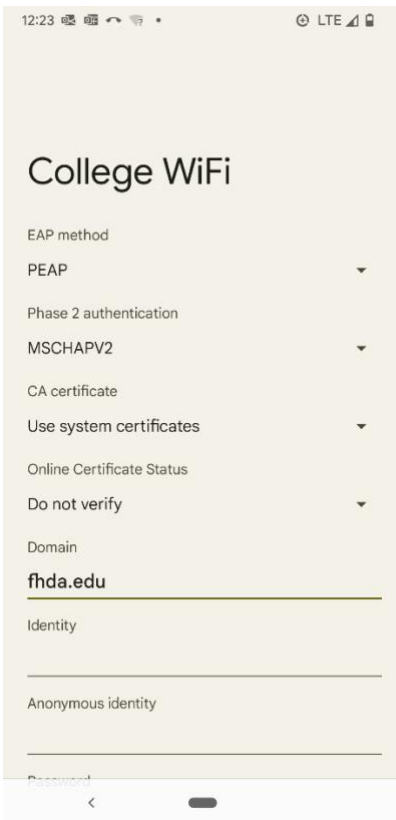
12:23 • LTE

College WiFi

EAP method

PEAP

Phase 2 authentication

MSCHAPV2

CA certificate

Use system certificates

Online Certificate Status

Do not verify

Domain

fhda.edu

Identity

Anonymous identity

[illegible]

<